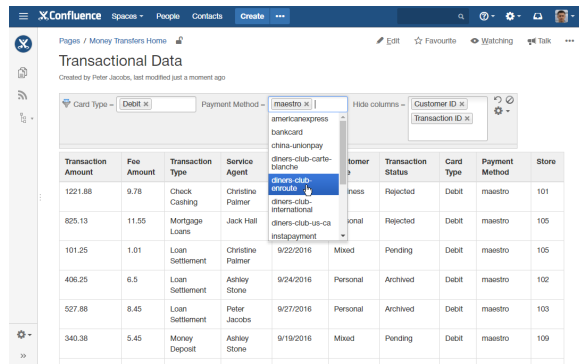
Confluence Spaces People Contacts Create •••

Pages / Money Transfers Home

Edit ☆ Favourite Watching Talk •••

Transactional Data

Created by Peter Jacobs, last modified just a moment ago

Card Type – Debit ×

Payment Method – maestro ×

Hide columns – Customer ID × Transaction ID ×

americanexpress
bankcard
china-unionpay
diners-club-carte-blanche
diners-club-enroute
diners-club-international
diners-club-us-ca
instapayment

| Transaction Amount | Fee Amount | Transaction Type | Service Agent | | Customer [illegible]e | Transaction Status | Card Type | Payment Method | Store |
|---|---|---|---|---|---|---|---|---|---|
| 1221.88 | 9.78 | Check Cashing | Christine Palmer | | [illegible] | Rejected | Debit | maestro | 101 |
| 825.13 | 11.55 | Mortgage Loans | Jack Hall | | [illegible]sonal | Rejected | Debit | maestro | 105 |
| 101.25 | 1.01 | Loan Settlement | Christine Palmer | 9/22/2016 | Mixed | Pending | Debit | maestro | 105 |
| 406.25 | 6.5 | Loan Settlement | Ashley Stone | 9/24/2016 | Personal | Archived | Debit | maestro | 102 |
| 527.88 | 8.45 | Loan Settlement | Peter Jacobs | 9/27/2016 | Personal | Archived | Debit | maestro | 103 |
| 340.38 | 5.45 | Money Deposit | Ashley Stone | 9/19/2016 | Mixed | Pending | Debit | maestro | 109 |